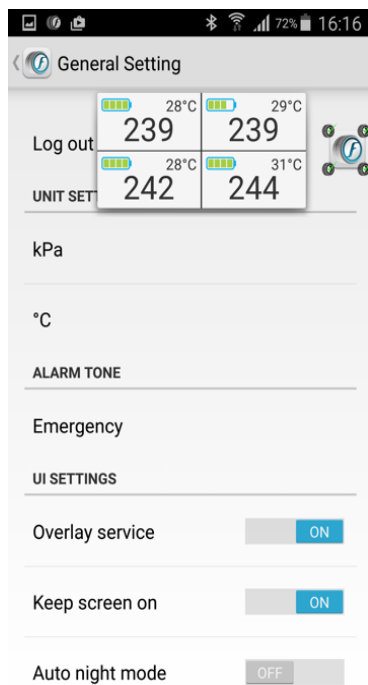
72% 16:16

General Setting

Log out

| 28°C 239 | 29°C 239 |
|---|---|
| 28°C 242 | 31°C 244 |

UNIT SETT

kPa

°C

ALARM TONE

Emergency

UI SETTINGS

Overlay service ON

Keep screen on ON

Auto night mode OFF